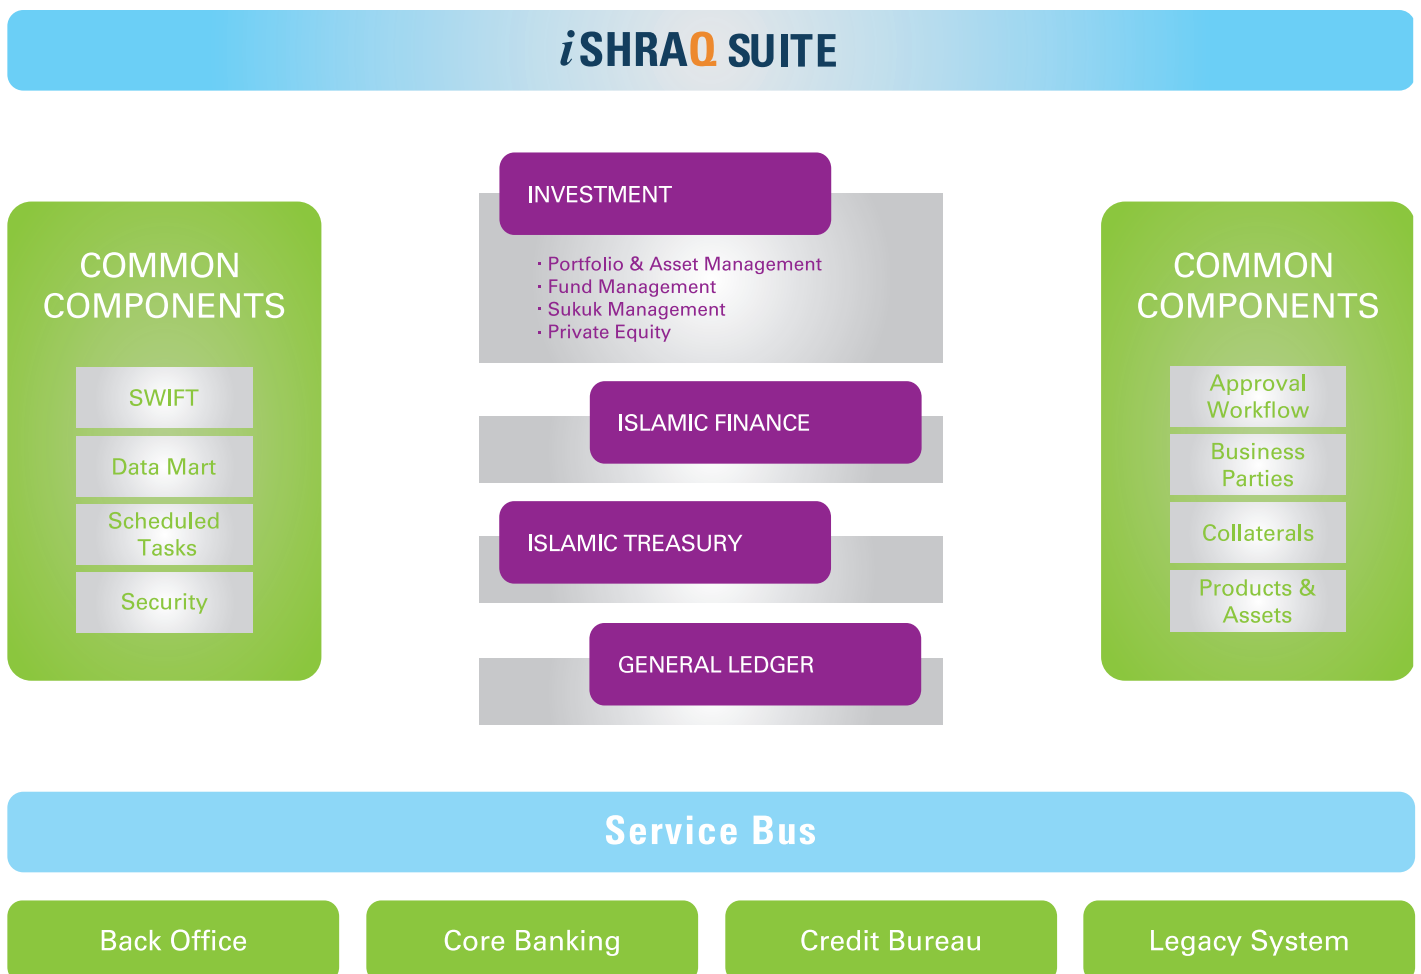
iSHRAQ SUITE

COMMON COMPONENTS

SWIFT

Data Mart

Scheduled Tasks

Security

INVESTMENT

· Portfolio & Asset Management
· Fund Management
· Sukuk Management
· Private Equity

ISLAMIC FINANCE

ISLAMIC TREASURY

GENERAL LEDGER

COMMON COMPONENTS

Approval Workflow

Business Parties

Collaterals

Products & Assets

Service Bus

Back Office

Core Banking

Credit Bureau

Legacy System